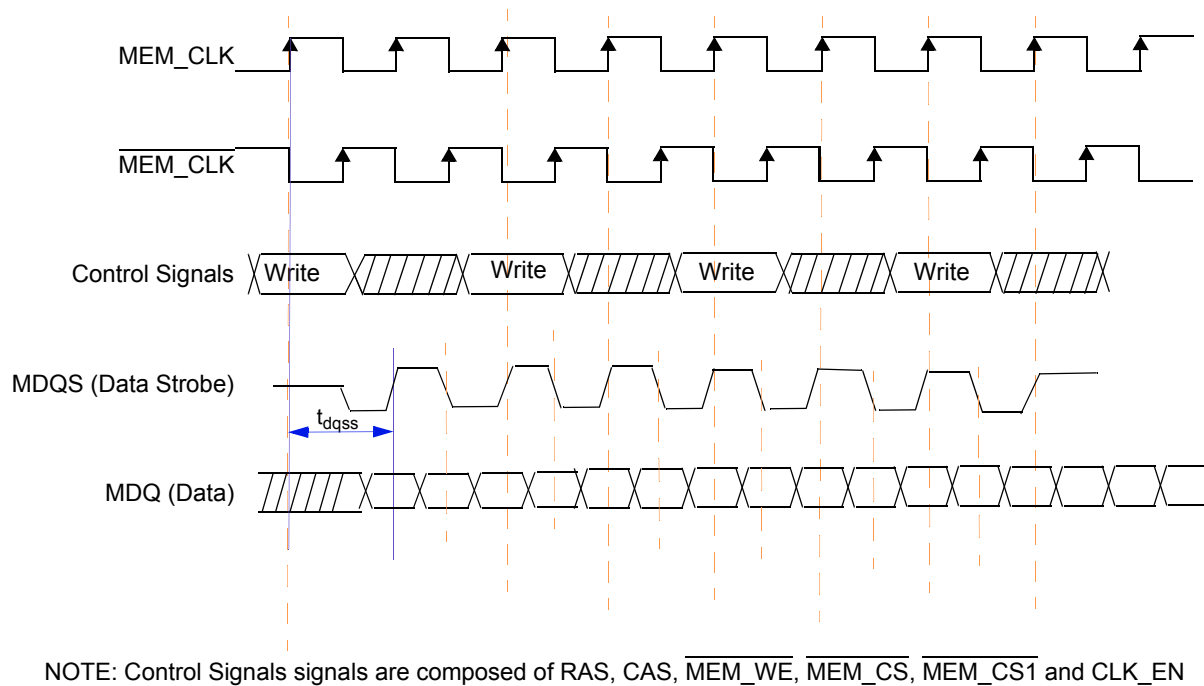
MEM_CLK

$\overline{\text{MEM\_CLK}}$

Control Signals Write Write Write Write

MDQS (Data Strobe)

$t_{dqss}$

MDQ (Data)

NOTE: Control Signals signals are composed of RAS, CAS, $\overline{\text{MEM\_WE}}$, $\overline{\text{MEM\_CS}}$, $\overline{\text{MEM\_CS1}}$ and CLK_EN